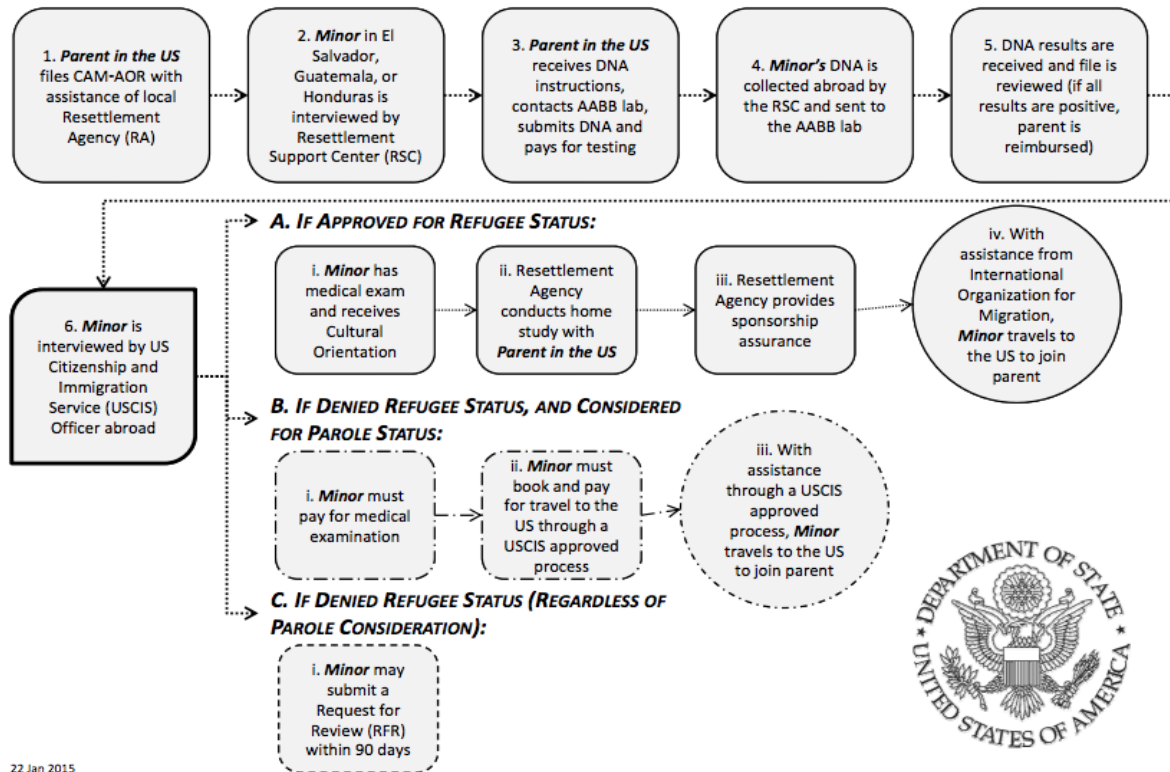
1. ***Parent in the US*** files CAM-AOR with assistance of local Resettlement Agency (RA)

2. ***Minor*** in El Salvador, Guatemala, or Honduras is interviewed by Resettlement Support Center (RSC)

3. ***Parent in the US*** receives DNA instructions, contacts AABB lab, submits DNA and pays for testing

4. ***Minor's*** DNA is collected abroad by the RSC and sent to the AABB lab

5. DNA results are received and file is reviewed (if all results are positive, parent is reimbursed)

6. ***Minor*** is interviewed by US Citizenship and Immigration Service (USCIS) Officer abroad

***A. If Approved for Refugee Status:***

i. ***Minor*** has medical exam and receives Cultural Orientation

ii. Resettlement Agency conducts home study with ***Parent in the US***

iii. Resettlement Agency provides sponsorship assurance

iv. With assistance from International Organization for Migration, ***Minor*** travels to the US to join parent

***B. If Denied Refugee Status, and Considered for Parole Status:***

i. ***Minor*** must pay for medical examination

ii. ***Minor*** must book and pay for travel to the US through a USCIS approved process

iii. With assistance through a USCIS approved process, ***Minor*** travels to the US to join parent

***C. If Denied Refugee Status (Regardless of Parole Consideration):***

i. ***Minor*** may submit a Request for Review (RFR) within 90 days

DEPARTMENT OF STATE
UNITED STATES OF AMERICA

22 Jan 2015